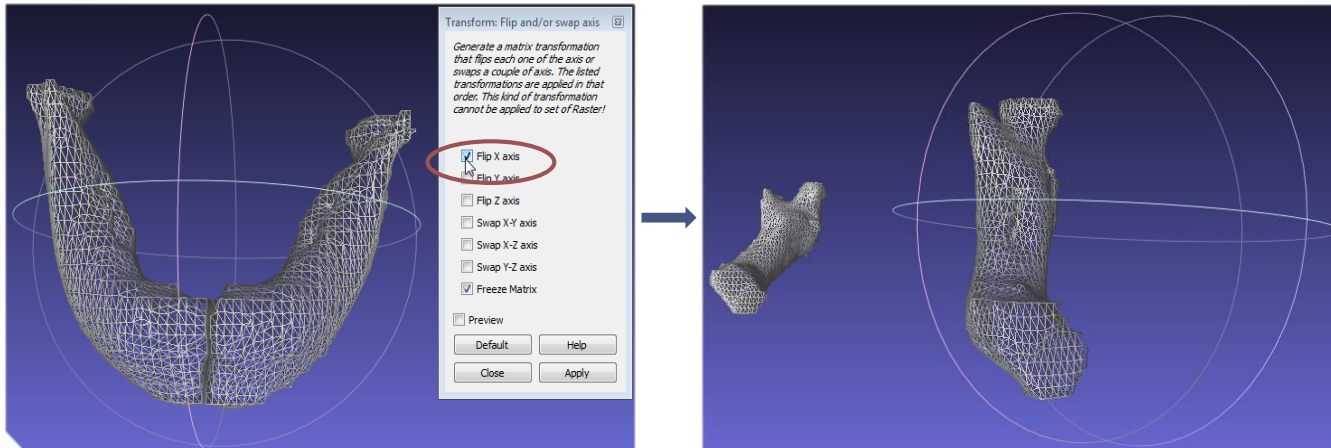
Transform: Flip and/or swap axis

Generate a matrix transformation that flips each one of the axis or swaps a couple of axis. The listed transformations are applied in that order. This kind of transformation cannot be applied to set of Raster!

Flip X axis
Flip Y axis
Flip Z axis
Swap X-Y axis
Swap X-Z axis
Swap Y-Z axis
Freeze Matrix

Preview

Default
Help
Close
Apply